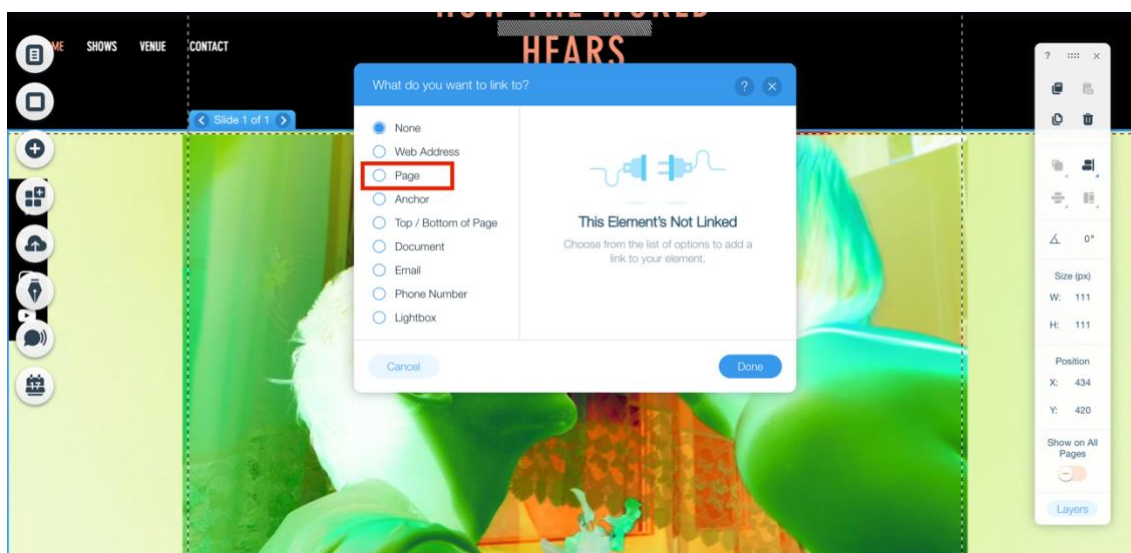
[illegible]
HEARS
ME SHOWS VENUE CONTACT
Slide 1 of 1
What do you want to link to?
?
None
Web Address
Page
Anchor
Top / Bottom of Page
Document
Email
Phone Number
Lightbox
This Element's Not Linked
Choose from the list of options to add a link to your element.
Cancel
Done
?
0°
Size (px)
W: 111
H: 111
Position
X: 434
Y: 420
Show on All Pages
Layers